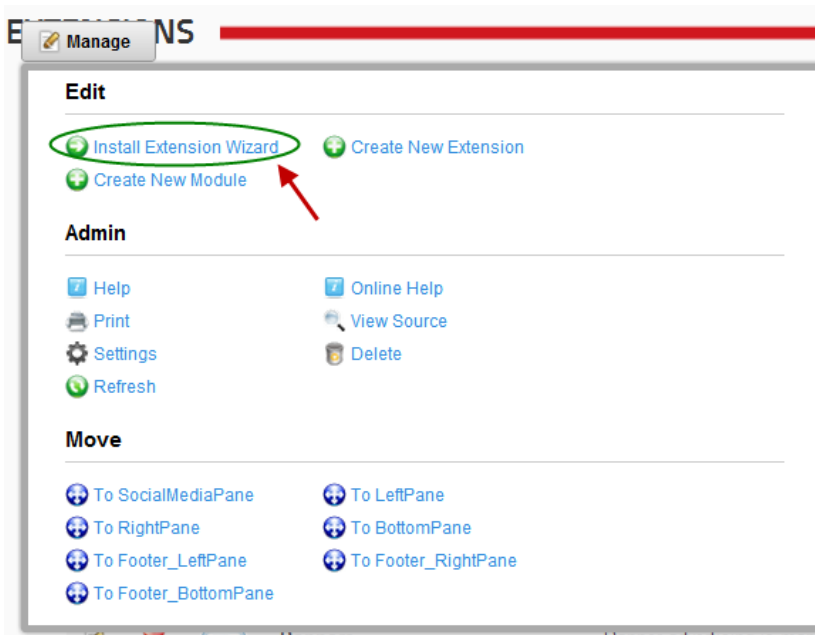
E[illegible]NS

Manage

Edit

Install Extension Wizard

Create New Extension

Create New Module

Admin

Help

Online Help

Print

View Source

Settings

Delete

Refresh

Move

To SocialMediaPane

To LeftPane

To RightPane

To BottomPane

To Footer_LeftPane

To Footer_RightPane

To Footer_BottomPane